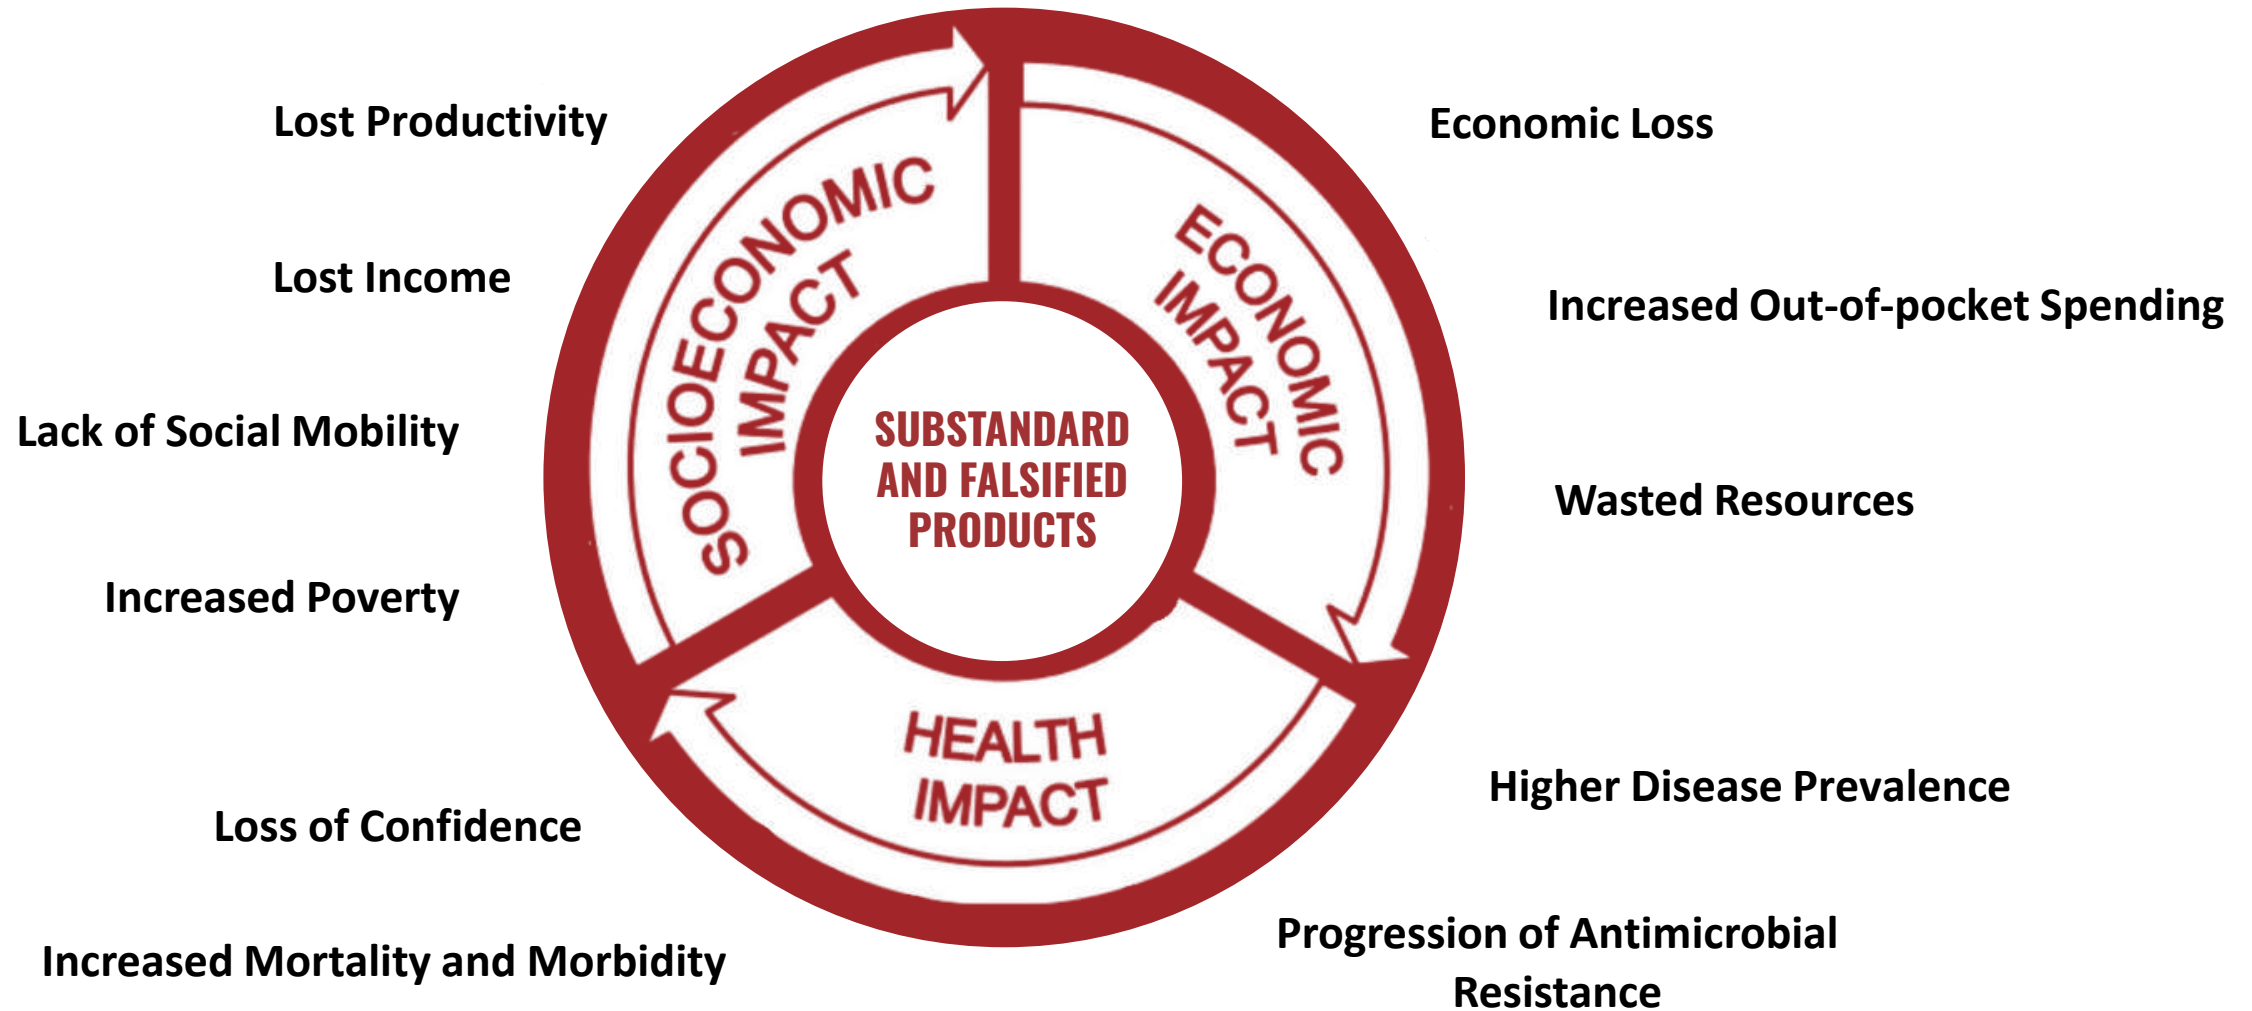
Lost Productivity

Economic Loss

SOCIOECONOMIC IMPACT

ECONOMIC IMPACT

Lost Income

Increased Out-of-pocket Spending

SUBSTANDARD AND FALSIFIED PRODUCTS

Lack of Social Mobility

Wasted Resources

Increased Poverty

HEALTH IMPACT

Higher Disease Prevalence

Loss of Confidence

Increased Mortality and Morbidity

Progression of Antimicrobial Resistance